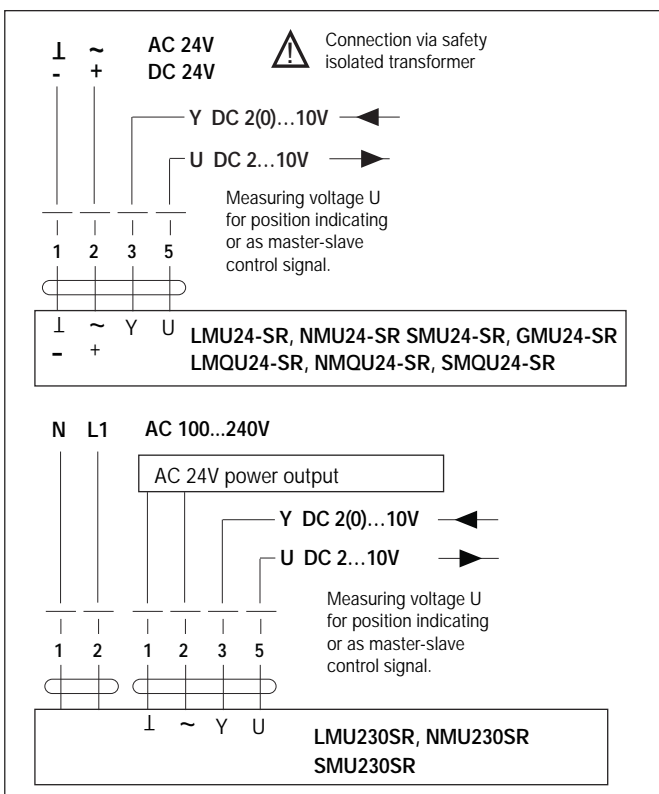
⊥ ~
- +

AC 24V
DC 24V

Connection via safety isolated transformer

Y DC 2(0)...10V

U DC 2...10V

Measuring voltage U for position indicating or as master-slave control signal.

1 2 3 5

⊥ ~ Y U
- +

LMU24-SR, NMU24-SR SMU24-SR, GMU24-SR
LMQU24-SR, NMQU24-SR, SMQU24-SR

N L1 AC 100...240V

AC 24V power output

Y DC 2(0)...10V

U DC 2...10V

Measuring voltage U for position indicating or as master-slave control signal.

1 2 1 2 3 5

⊥ ~ Y U

LMU230SR, NMU230SR
SMU230SR